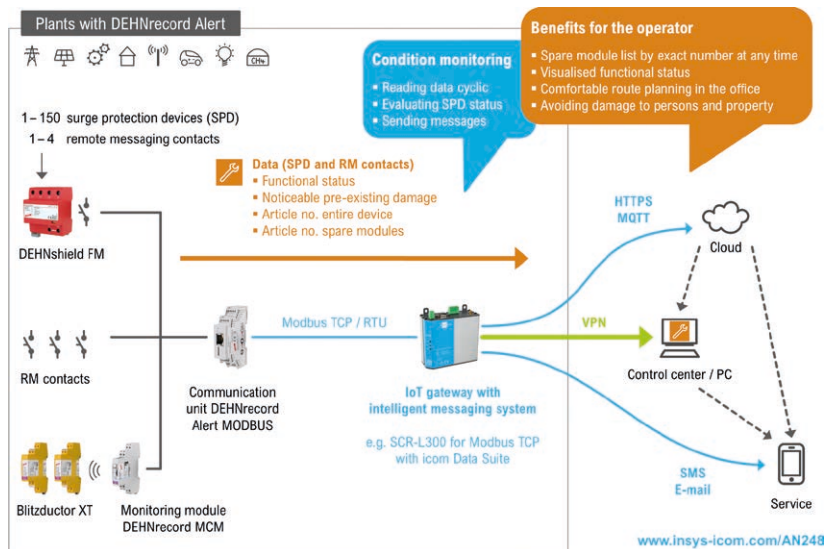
Plants with DEHNrecord Alert

$CH_4$

Condition monitoring
• Reading data cyclic
• Evaluating SPD status
• Sending messages

Benefits for the operator
• Spare module list by exact number at any time
• Visualised functional status
• Comfortable route planning in the office
• Avoiding damage to persons and property

1 – 150 surge protection devices (SPD)
1 – 4 remote messaging contacts

Data (SPD and RM contacts)
• Functional status
• Noticeable pre-existing damage
• Article no. entire device
• Article no. spare modules

DEHNshield FM

HTTPS
MQTT

Cloud

Modbus TCP / RTU

VPN

RM contacts

Control center / PC

Communication unit DEHNrecord Alert MODBUS

IoT gateway with intelligent messaging system

e.g. SCR-L300 for Modbus TCP with icom Data Suite

SMS
E-mail

Blitzductor XT

Monitoring module DEHNrecord MCM

Service

www.insys-icom.com/AN248